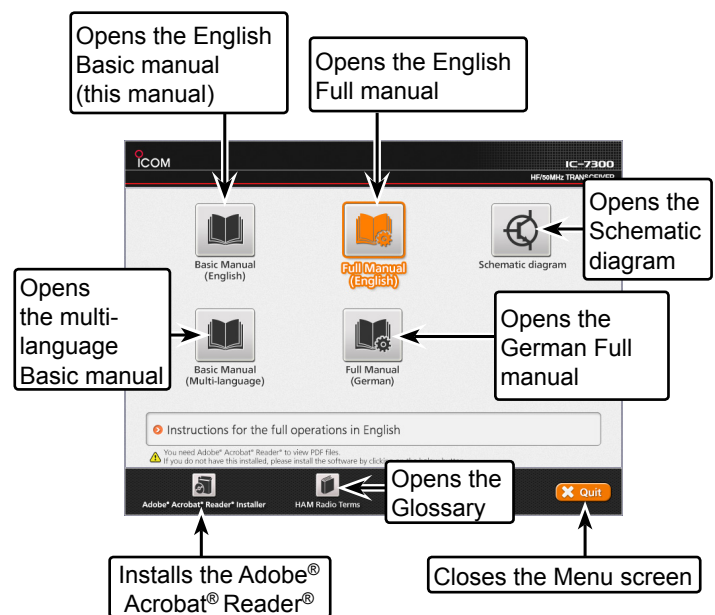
Opens the English Basic manual (this manual)

Opens the English Full manual

ICOM

IC-7300
HF/50MHz TRANSCEIVER

Basic Manual (English)

Full Manual (English)

Schematic diagram

Opens the Schematic diagram

Opens the multi-language Basic manual

Basic Manual (Multi-language)

Full Manual (German)

Opens the German Full manual

Instructions for the full operations in English

You need Adobe® Acrobat® Reader® to view PDF files.
If you do not have this installed, please install the software by clicking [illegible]

Adobe® Acrobat® Reader® Installer

HAM Radio Terms

Opens the Glossary

Quit

Installs the Adobe® Acrobat® Reader®

Closes the Menu screen